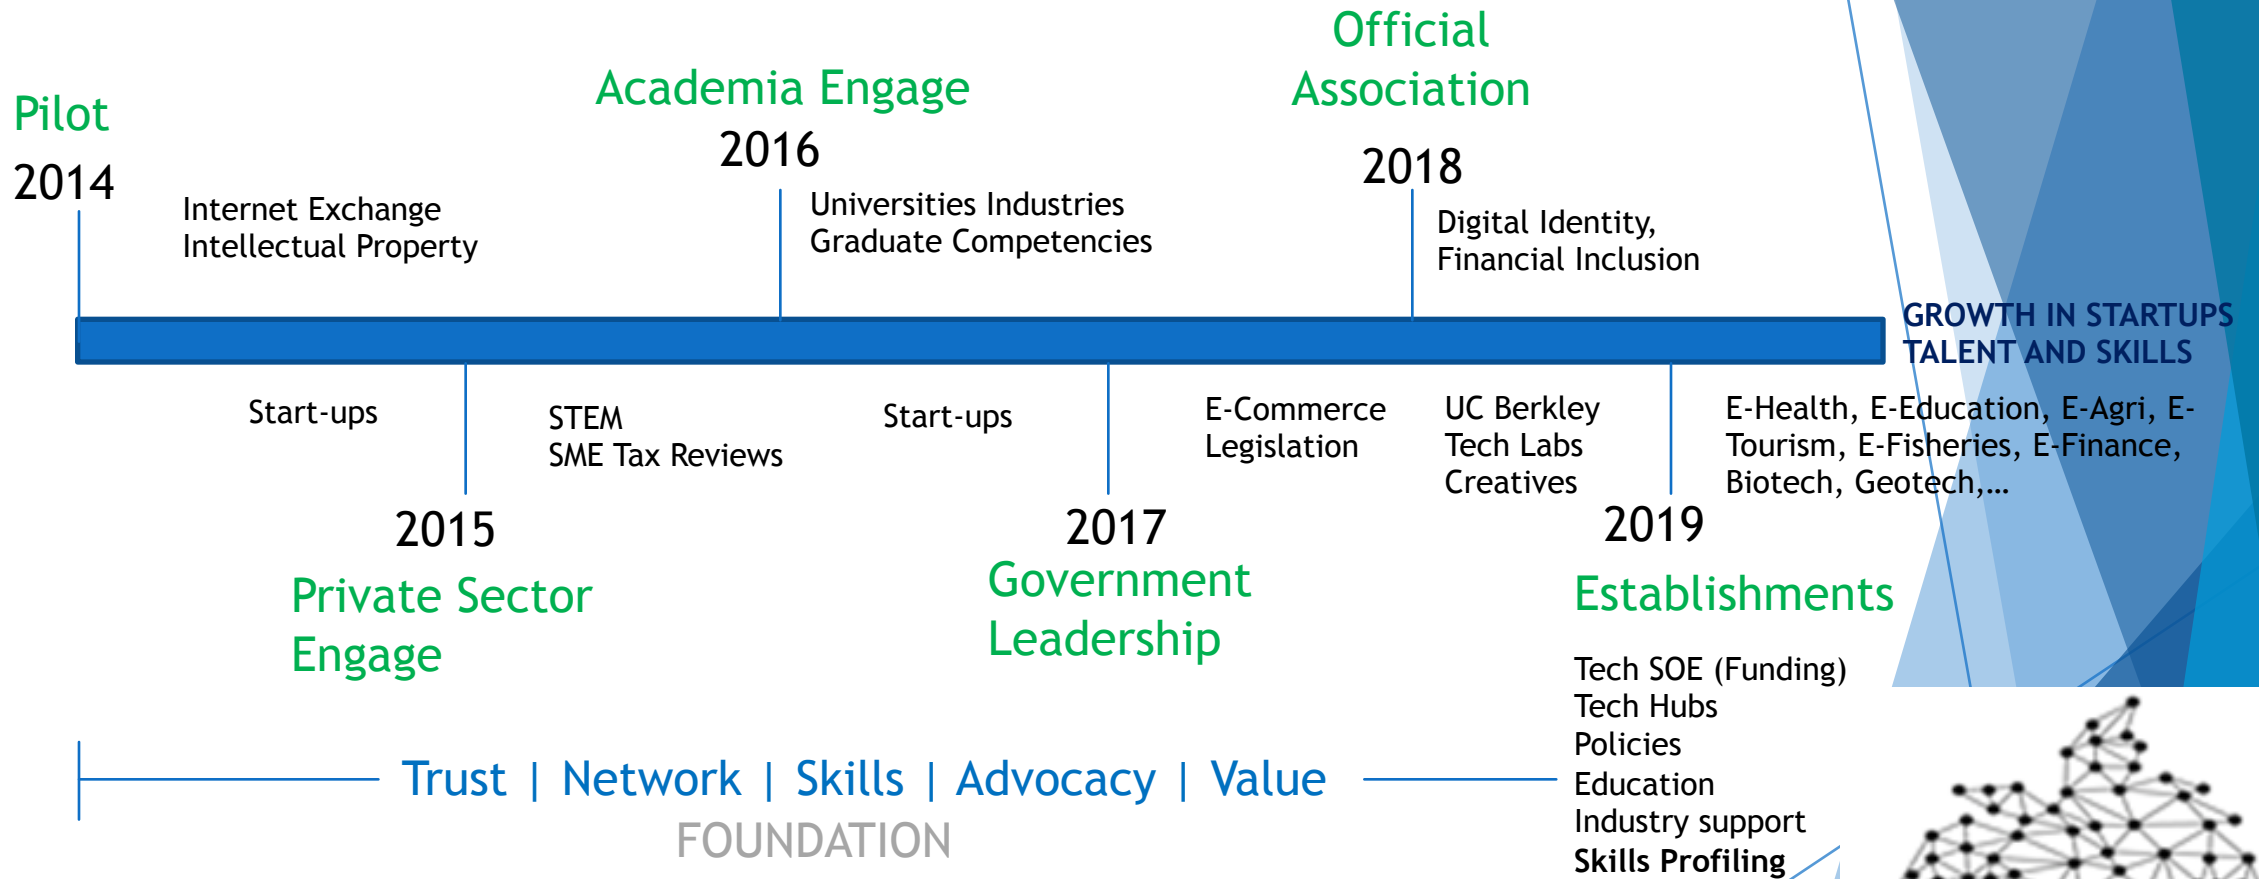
Pilot
2014
Internet Exchange
Intellectual Property

Academia Engage
2016
Universities Industries
Graduate Competencies

Official Association
2018
Digital Identity,
Financial Inclusion

GROWTH IN STARTUPS
TALENT AND SKILLS

Start-ups

STEM
SME Tax Reviews

Start-ups

E-Commerce
Legislation

UC Berkley
Tech Labs
Creatives

E-Health, E-Education, E-Agri, E-Tourism, E-Fisheries, E-Finance, Biotech, Geotech,...

2015
Private Sector Engage

2017
Government Leadership

2019
Establishments

Tech SOE (Funding)
Tech Hubs
Policies
Education
Industry support
Skills Profiling

Trust | Network | Skills | Advocacy | Value
FOUNDATION